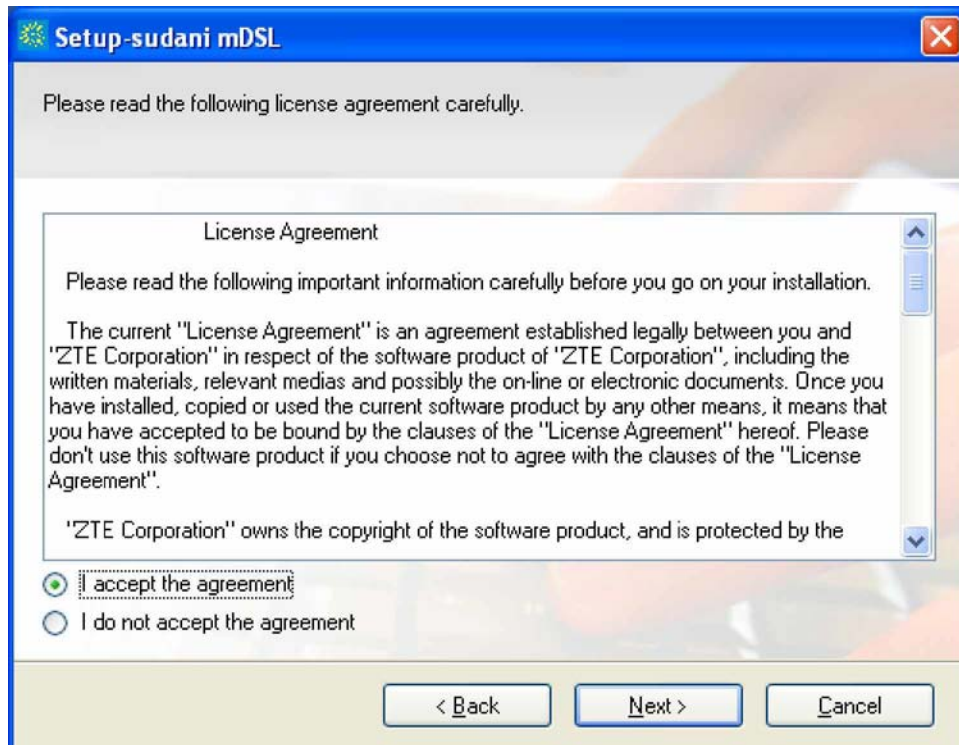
Setup-sudani mDSL

Please read the following license agreement carefully.

License Agreement

Please read the following important information carefully before you go on your installation.

The current "License Agreement" is an agreement established legally between you and "ZTE Corporation" in respect of the software product of "ZTE Corporation", including the written materials, relevant medias and possibly the on-line or electronic documents. Once you have installed, copied or used the current software product by any other means, it means that you have accepted to be bound by the clauses of the "License Agreement" hereof. Please don't use this software product if you choose not to agree with the clauses of the "License Agreement".

"ZTE Corporation" owns the copyright of the software product, and is protected by the

I accept the agreement

I do not accept the agreement

< Back

Next >

Cancel